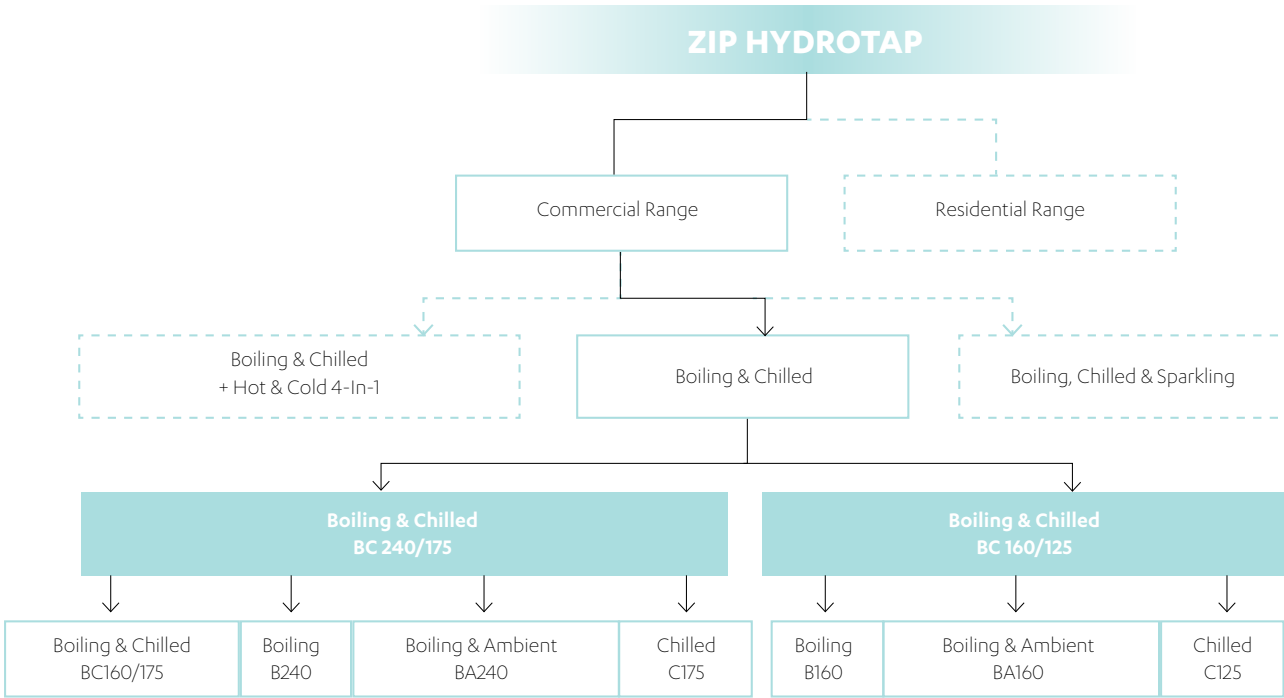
ZIP HYDROTAP

Commercial Range

Residential Range

Boiling & Chilled
+ Hot & Cold 4-In-1

Boiling & Chilled

Boiling, Chilled & Sparkling

Boiling & Chilled
BC 240/175

Boiling & Chilled
BC 160/125

Boiling & Chilled
BC160/175

Boiling
B240

Boiling & Ambient
BA240

Chilled
C175

Boiling
B160

Boiling & Ambient
BA160

Chilled
C125